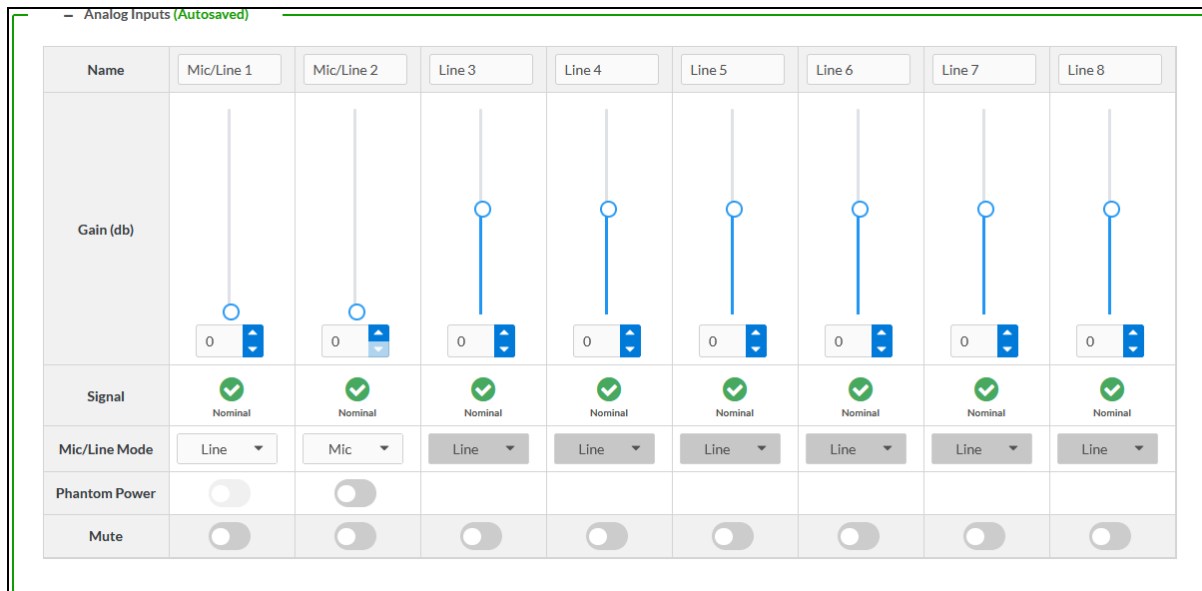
– Analog Inputs (Autosaved)

| Name | Mic/Line 1 | Mic/Line 2 | Line 3 | Line 4 | Line 5 | Line 6 | Line 7 | Line 8 |
|---|---|---|---|---|---|---|---|---|
| Gain (db) | 0 | 0 | 0 | 0 | 0 | 0 | 0 | 0 |
| Signal | Nominal | Nominal | Nominal | Nominal | Nominal | Nominal | Nominal | Nominal |
| Mic/Line Mode | Line | Mic | Line | Line | Line | Line | Line | Line |
| Phantom Power | | | | | | | | |
| Mute | | | | | | | | |